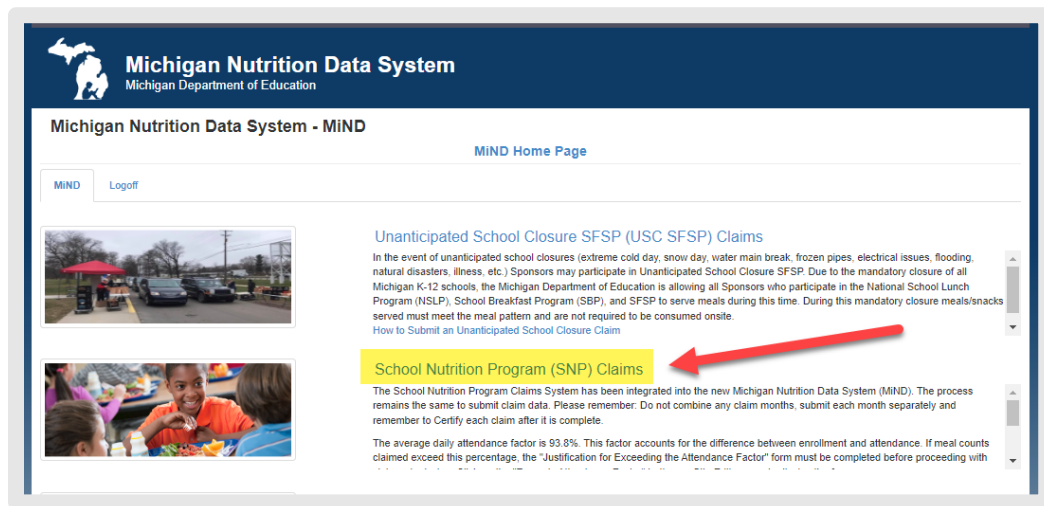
Michigan Nutrition Data System
Michigan Department of Education

Michigan Nutrition Data System - MiND

MiND Home Page

MiND
Logoff

Unanticipated School Closure SFSP (USC SFSP) Claims

In the event of unanticipated school closures (extreme cold day, snow day, water main break, frozen pipes, electrical issues, flooding, natural disasters, illness, etc.) Sponsors may participate in Unanticipated School Closure SFSP. Due to the mandatory closure of all Michigan K-12 schools, the Michigan Department of Education is allowing all Sponsors who participate in the National School Lunch Program (NSLP), School Breakfast Program (SBP), and SFSP to serve meals during this time. During this mandatory closure meals/snacks served must meet the meal pattern and are not required to be consumed onsite.
How to Submit an Unanticipated School Closure Claim

School Nutrition Program (SNP) Claims

The School Nutrition Program Claims System has been integrated into the new Michigan Nutrition Data System (MiND). The process remains the same to submit claim data. Please remember: Do not combine any claim months, submit each month separately and remember to Certify each claim after it is complete.

The average daily attendance factor is 93.8%. This factor accounts for the difference between enrollment and attendance. If meal counts claimed exceed this percentage, the "Justification for Exceeding the Attendance Factor" form must be completed before proceeding with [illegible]